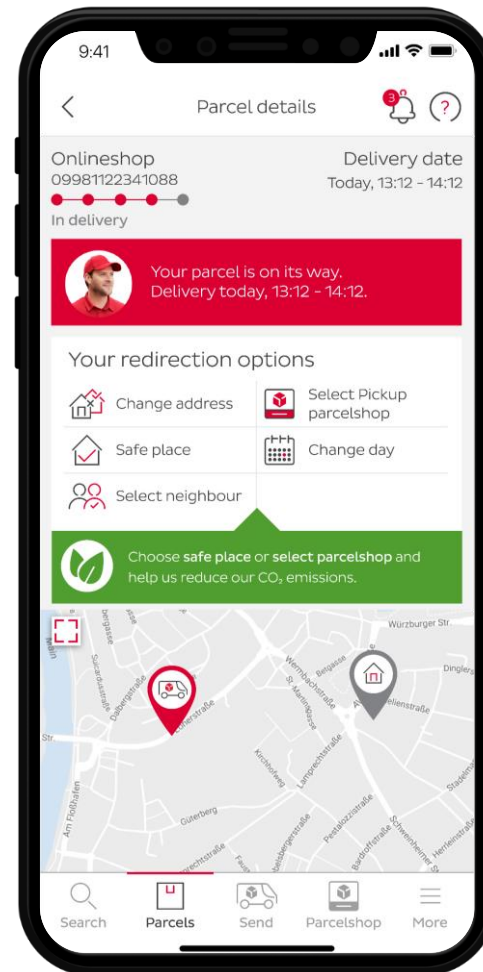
9:41

Parcel details

3

?

Onlineshop
09981122341088

Delivery date
Today, 13:12 - 14:12

In delivery

Your parcel is on its way.
Delivery today, 13:12 - 14:12.

Your redirection options

Change address

Select Pickup parcelshop

Safe place

Change day

Select neighbour

Choose **safe place** or **select parcelshop** and help us reduce our $CO_2$ emissions.

Würzburger Str.

Main

Dalbergstraße

Weinbachstraße

Lamprechtstraße

Kirchbühlweg

Güterberg

Pestalozzistraße

Schweinheimer Str.

Herrleinstraße

Dinglers

Str.

Am Floßhafen

Search

Parcels

Send

Parcelshop

More